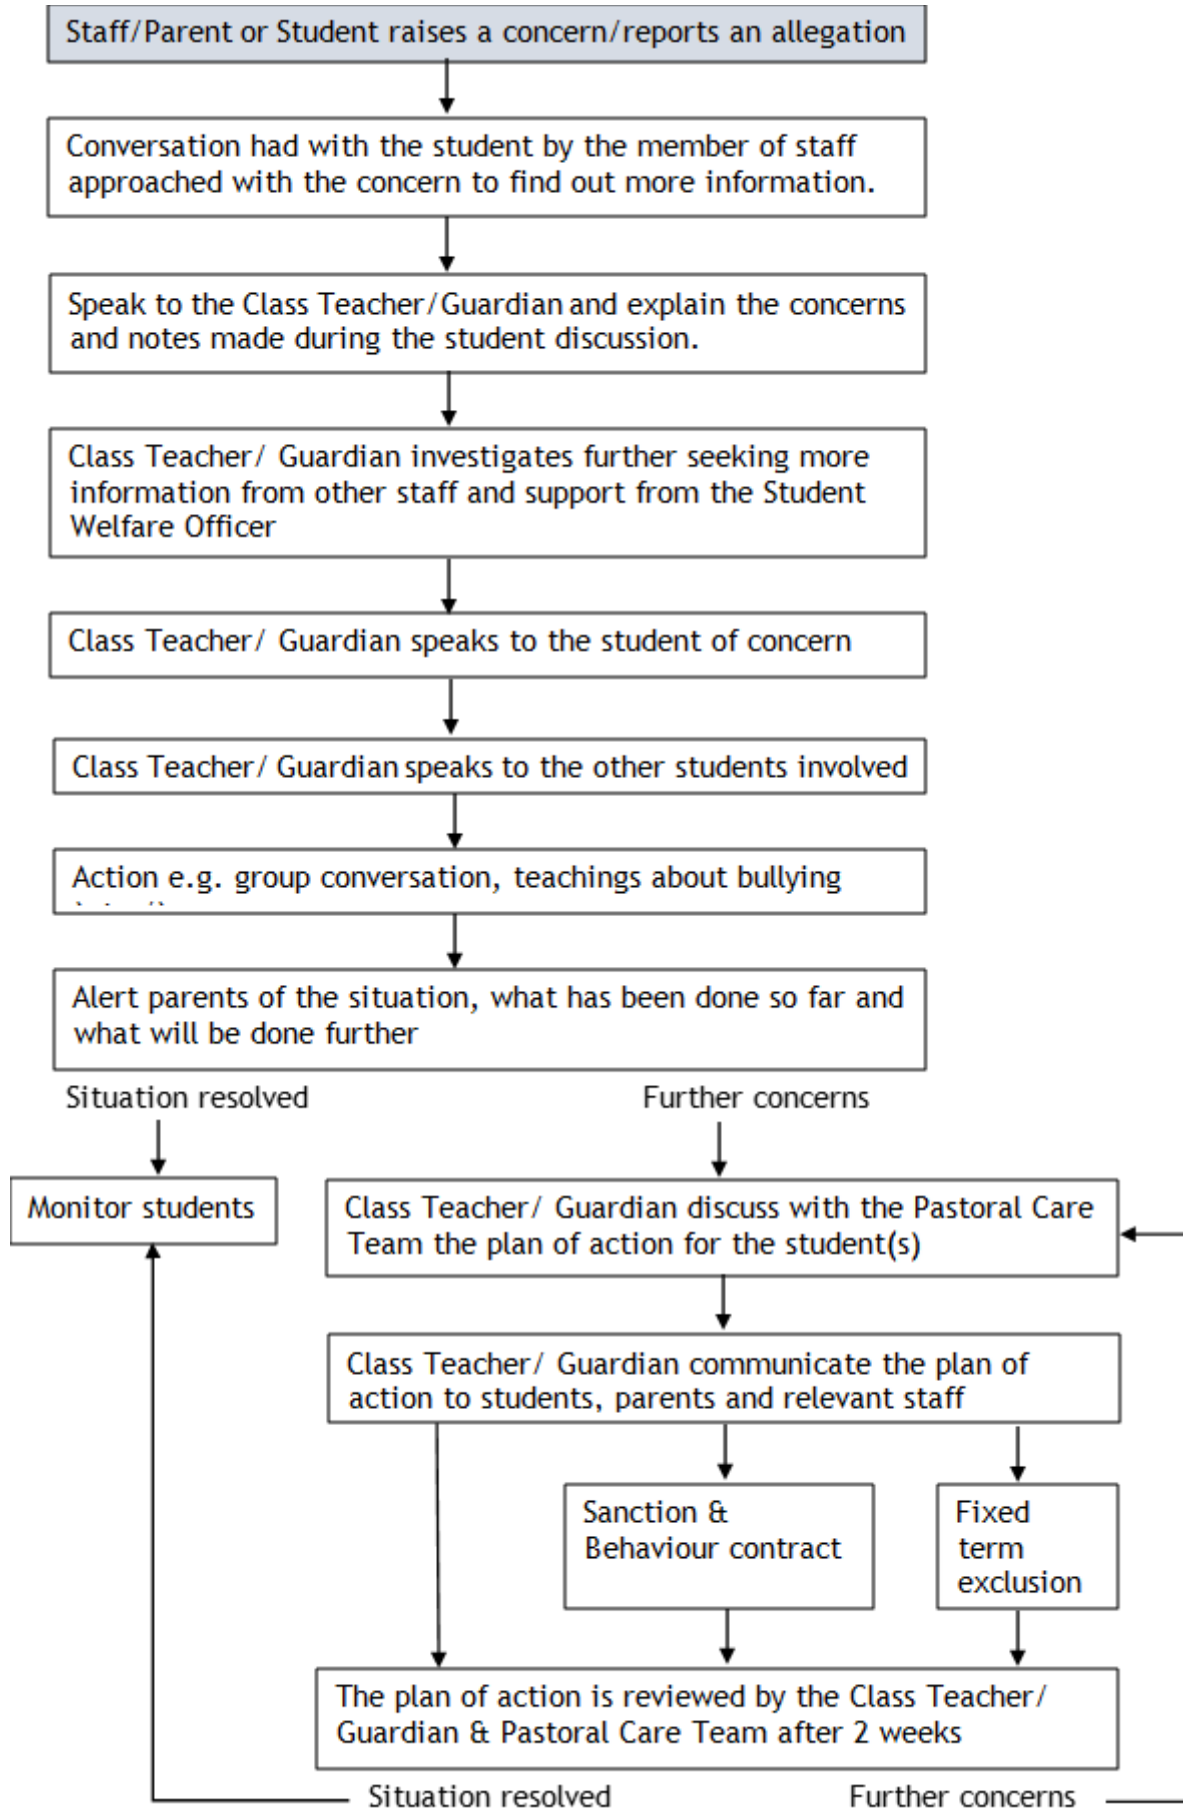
Staff/Parent or Student raises a concern/reports an allegation

Conversation had with the student by the member of staff approached with the concern to find out more information.

Speak to the Class Teacher/Guardian and explain the concerns and notes made during the student discussion.

Class Teacher/ Guardian investigates further seeking more information from other staff and support from the Student Welfare Officer

Class Teacher/ Guardian speaks to the student of concern

Class Teacher/ Guardian speaks to the other students involved

Action e.g. group conversation, teachings about bullying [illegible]

Alert parents of the situation, what has been done so far and what will be done further

Situation resolved

Further concerns

Monitor students

Class Teacher/ Guardian discuss with the Pastoral Care Team the plan of action for the student(s)

Class Teacher/ Guardian communicate the plan of action to students, parents and relevant staff

Sanction & Behaviour contract

Fixed term exclusion

The plan of action is reviewed by the Class Teacher/ Guardian & Pastoral Care Team after 2 weeks

Situation resolved

Further concerns